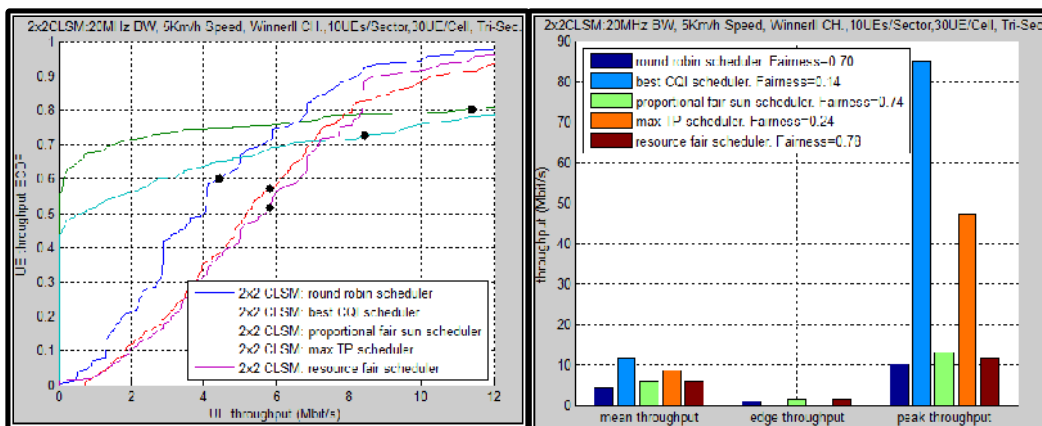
2x2CLSM:20MHz BW, 5Km/h Speed, WinnerII CH.,10UEs/Sector,30UE/Cell, Tri-Sec

UE throughput ECDF

0
0.1
0.2
0.3
0.4
0.5
0.6
0.7
0.8
0.9
1

0
2
4
6
8
10
12

UE throughput (Mbit/s)

2x2 CLSM: round robin scheduler
2x2 CLSM: best CQI scheduler
2x2 CLSM: proportional fair sun scheduler
2x2 CLSM: max TP scheduler
2x2 CLSM: resource fair scheduler

2x2CLSM:20MHz BW, 5Km/h Speed, WinnerII CH.,10UEs/Sector,30UE/Cell, Tri-Sec

round robin scheduler, Fairness=0.70
best CQI scheduler, Fairness=0.14
proportional fair sun scheduler, Fairness=0.74
max TP scheduler, Fairness=0.24
resource fair scheduler, Fairness=0.78

throughput (Mbit/s)

0
10
20
30
40
50
60
70
80
90

mean throughput
edge throughput
peak throughput